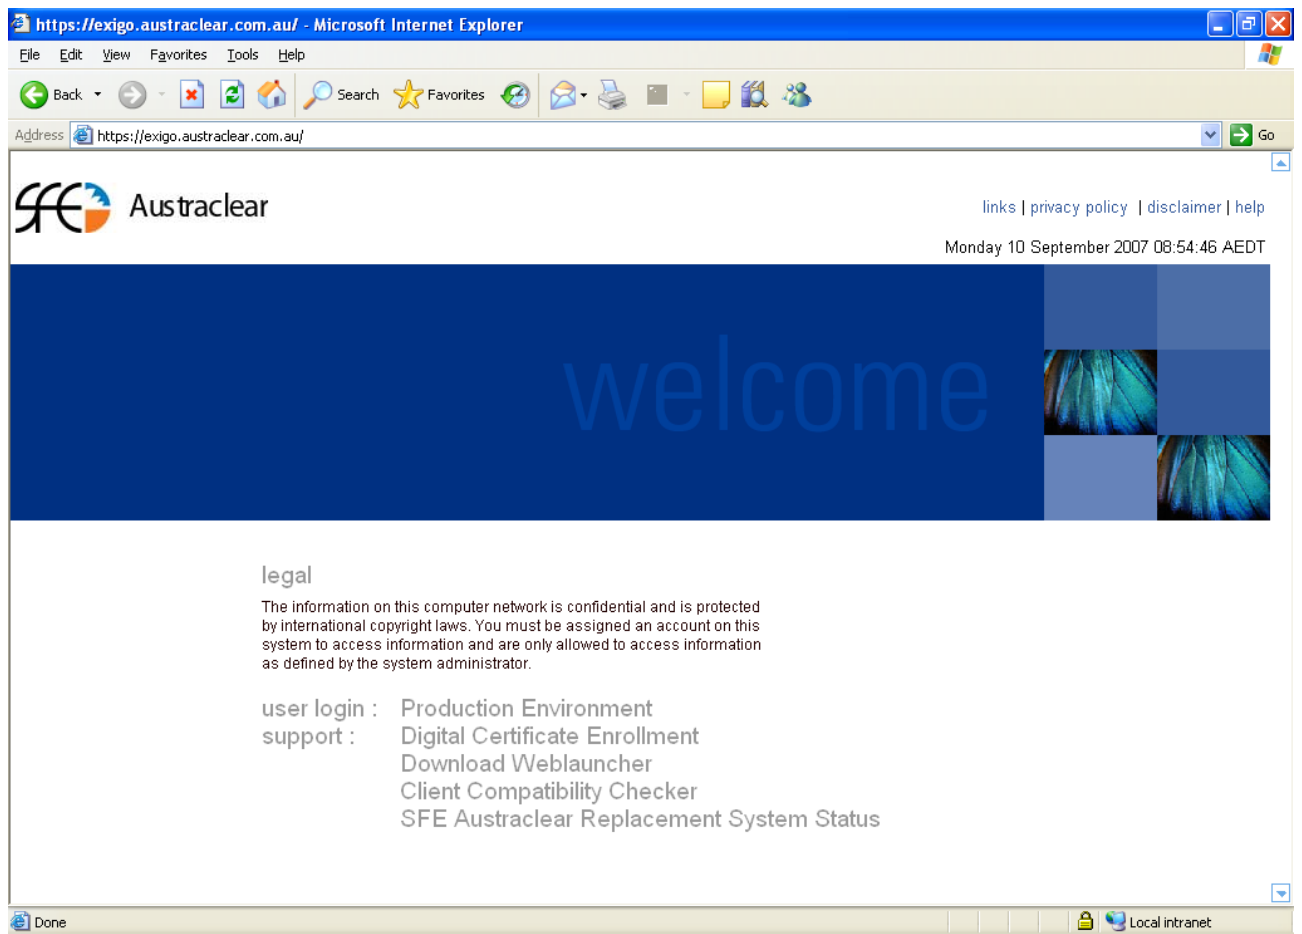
https://exigo.austraclear.com.au/ - Microsoft Internet Explorer

File Edit View Favorites Tools Help

Back Search Favorites

Address https://exigo.austraclear.com.au/ Go

SFE Austraclear

links | privacy policy | disclaimer | help

Monday 10 September 2007 08:54:46 AEDT

welcome

legal

The information on this computer network is confidential and is protected by international copyright laws. You must be assigned an account on this system to access information and are only allowed to access information as defined by the system administrator.

user login : Production Environment
support : Digital Certificate Enrollment
Download Weblauncher
Client Compatibility Checker
SFE Austraclear Replacement System Status

Done Local intranet